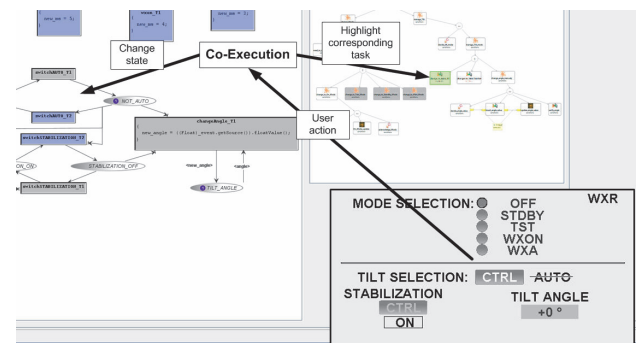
nov_nm = 3;

nov_T1
nov_nm = 4;

nov_nm = 3;

Change state

Co-Execution

Highlight corresponding task

switchAUTO_T1

NOT_AUTO

switchAUTO_T2

changeAngle_T1
new_angle = ((Float)_event.getSource()).floatValue();

User action

switchSTABILIZATION_T2

ON_ON

STABILIZATION_OFF

<new_angle>

<angle>

switchSTABILIZATION_T1

TILT_ANGLE

MODE SELECTION:

WXR

OFF
STDBY
TST
WXON
WXA

TILT SELECTION: CTRL AUTO

STABILIZATION

CTRL

ON

TILT ANGLE

+0 °